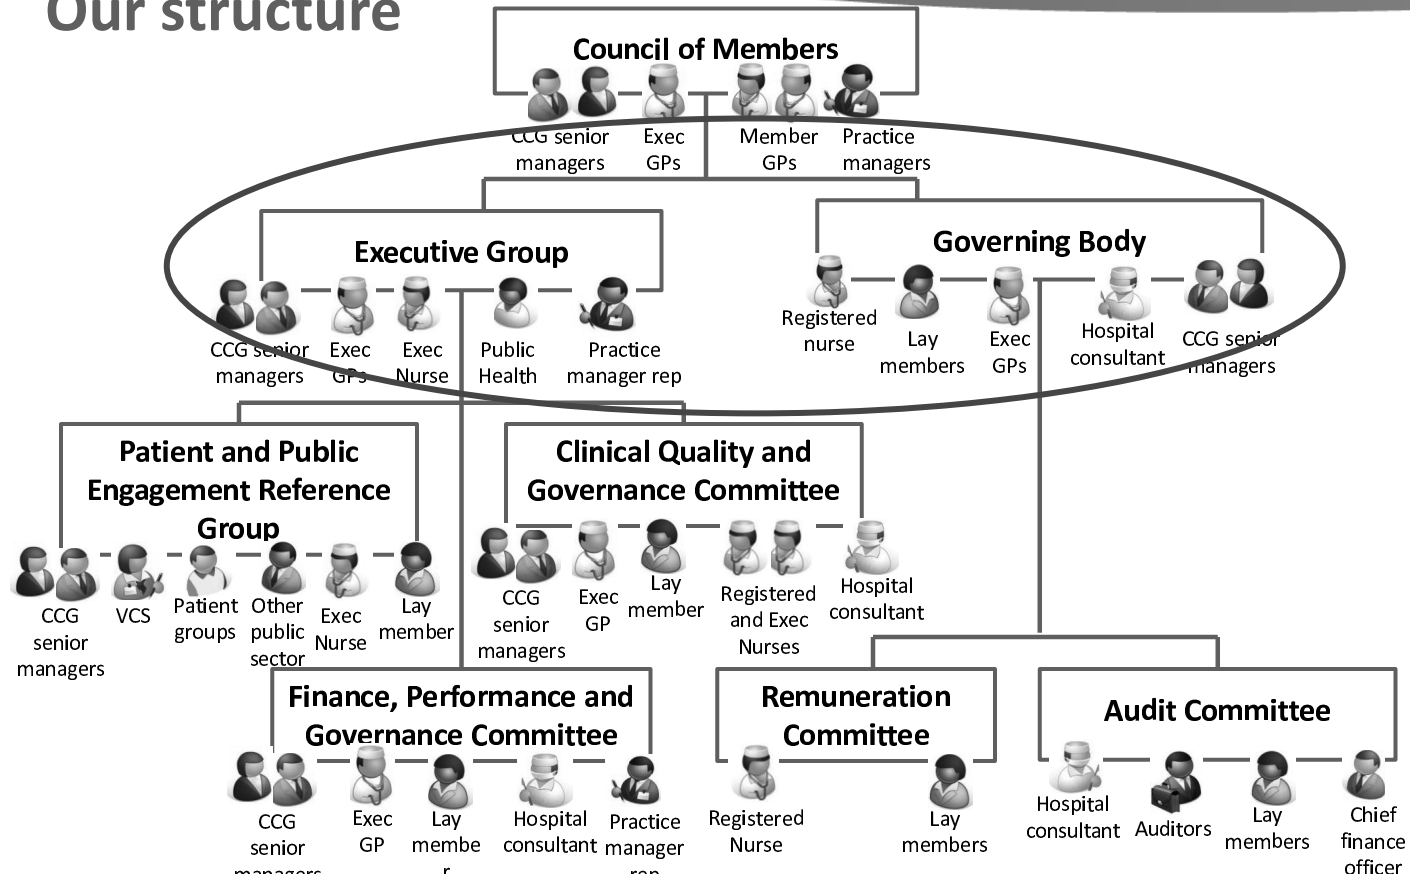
Our structure

Council of Members

CCG senior managers
Exec GPs
Member GPs
Practice managers

Executive Group

CCG senior managers
Exec GPs
Exec Nurse
Public Health
Practice manager rep

Governing Body

Registered nurse
Lay members
Exec GPs
Hospital consultant
CCG senior managers

Patient and Public Engagement Reference Group

CCG senior managers
VCS
Patient groups
Other public sector
Exec Nurse
Lay member

Clinical Quality and Governance Committee

CCG senior managers
Exec GP
Lay member
Registered and Exec Nurses
Hospital consultant

Finance, Performance and Governance Committee

CCG senior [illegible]
Exec GP
Lay membe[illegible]
Hospital consultant
Practice manager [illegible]

Remuneration Committee

Registered Nurse
Lay members

Audit Committee

Hospital consultant
Auditors
Lay members
Chief finance officer